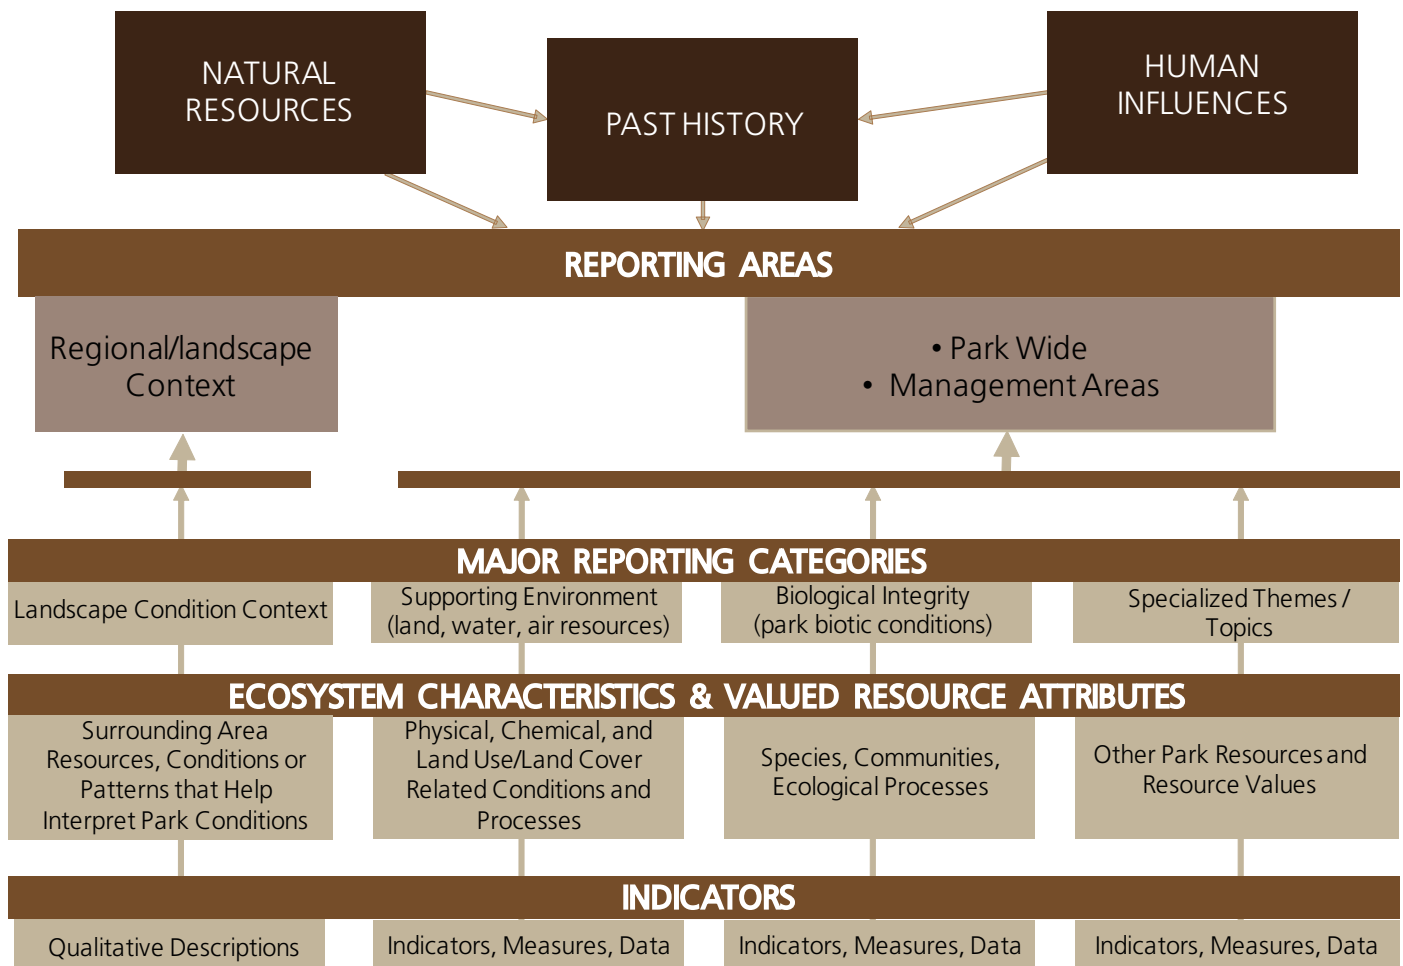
NATURAL RESOURCES

PAST HISTORY

HUMAN INFLUENCES

REPORTING AREAS

Regional/landscape Context

• Park Wide
• Management Areas

MAJOR REPORTING CATEGORIES

Landscape Condition Context

Supporting Environment (land, water, air resources)

Biological Integrity (park biotic conditions)

Specialized Themes / Topics

ECOSYSTEM CHARACTERISTICS & VALUED RESOURCE ATTRIBUTES

Surrounding Area Resources, Conditions or Patterns that Help Interpret Park Conditions

Physical, Chemical, and Land Use/Land Cover Related Conditions and Processes

Species, Communities, Ecological Processes

Other Park Resources and Resource Values

INDICATORS

Qualitative Descriptions

Indicators, Measures, Data

Indicators, Measures, Data

Indicators, Measures, Data